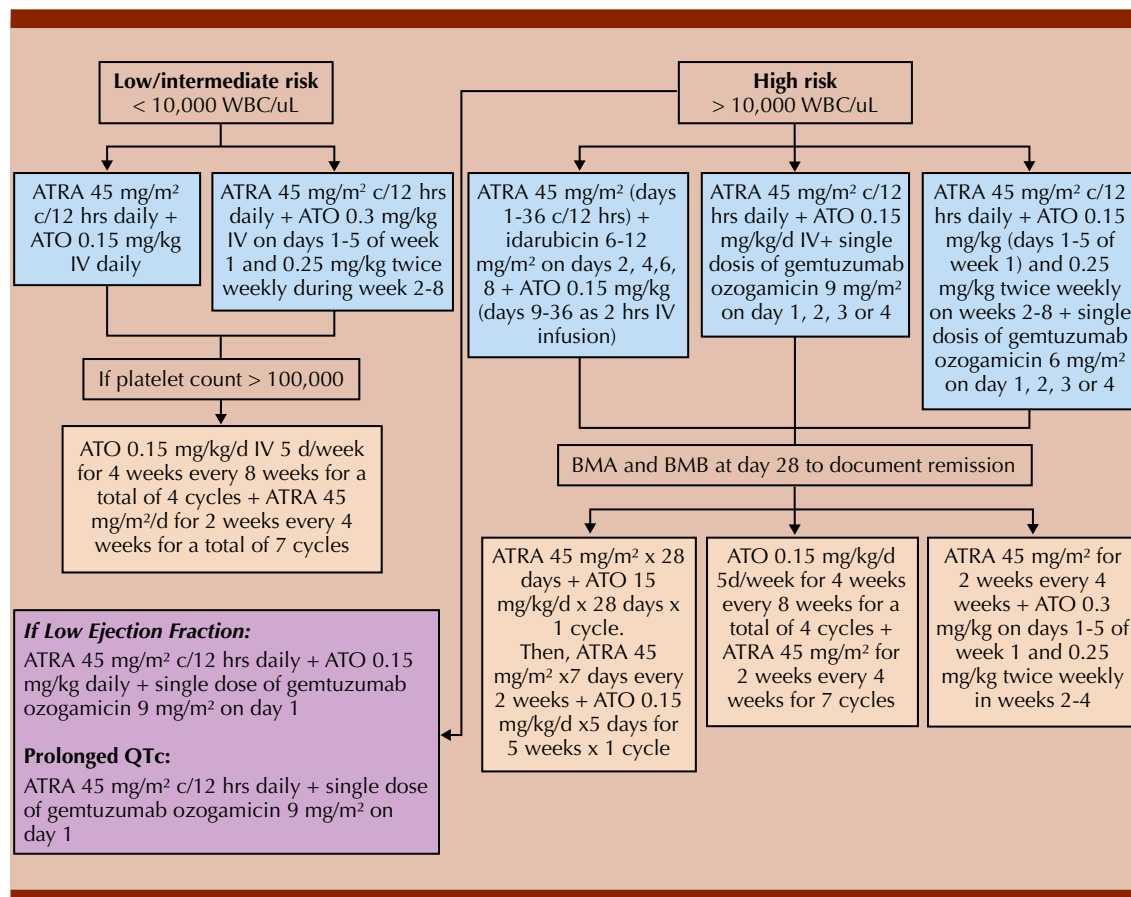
**Low/intermediate risk**
< 10,000 WBC/uL

ATRA 45 mg/m² c/12 hrs daily + ATO 0.15 mg/kg IV daily

ATRA 45 mg/m² c/12 hrs daily + ATO 0.3 mg/kg IV on days 1-5 of week 1 and 0.25 mg/kg twice weekly during week 2-8

If platelet count > 100,000

ATO 0.15 mg/kg/d IV 5 d/week for 4 weeks every 8 weeks for a total of 4 cycles + ATRA 45 mg/m²/d for 2 weeks every 4 weeks for a total of 7 cycles

**High risk**
> 10,000 WBC/uL

ATRA 45 mg/m² (days 1-36 c/12 hrs) + idarubicin 6-12 mg/m² on days 2, 4,6, 8 + ATO 0.15 mg/kg (days 9-36 as 2 hrs IV infusion)

ATRA 45 mg/m² c/12 hrs daily + ATO 0.15 mg/kg/d IV+ single dosis of gemtuzumab ozogamicin 9 mg/m² on day 1, 2, 3 or 4

ATRA 45 mg/m² c/12 hrs daily + ATO 0.15 mg/kg (days 1-5 of week 1) and 0.25 mg/kg twice weekly on weeks 2-8 + single dosis of gemtuzumab ozogamicin 6 mg/m² on day 1, 2, 3 or 4

BMA and BMB at day 28 to document remission

ATRA 45 mg/m² x 28 days + ATO 15 mg/kg/d x 28 days x 1 cycle. Then, ATRA 45 mg/m² x7 days every 2 weeks + ATO 0.15 mg/kg/d x5 days for 5 weeks x 1 cycle

ATO 0.15 mg/kg/d 5d/week for 4 weeks every 8 weeks for a total of 4 cycles + ATRA 45 mg/m² for 2 weeks every 4 weeks for 7 cycles

ATRA 45 mg/m² for 2 weeks every 4 weeks + ATO 0.3 mg/kg on days 1-5 of week 1 and 0.25 mg/kg twice weekly in weeks 2-4

***If Low Ejection Fraction:***
ATRA 45 mg/m² c/12 hrs daily + ATO 0.15 mg/kg daily + single dose of gemtuzumab ozogamicin 9 mg/m² on day 1

**Prolonged QTc:**
ATRA 45 mg/m² c/12 hrs daily + single dose of gemtuzumab ozogamicin 9 mg/m² on day 1